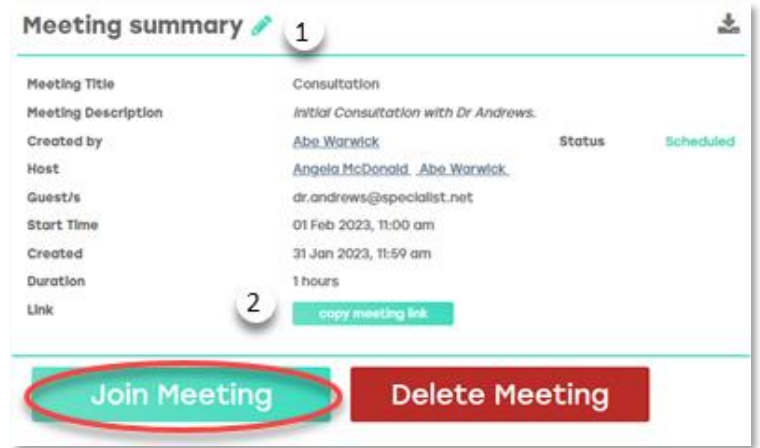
Meeting summary 1

Meeting Title Consultation
Meeting Description Initial Consultation with Dr Andrews.
Created by Abe Warwick Status Scheduled
Host Angela McDonald Abe Warwick
Guest/s dr.andrews@specialist.net
Start Time 01 Feb 2023, 11:00 am
Created 31 Jan 2023, 11:59 am
Duration 1 hours
Link 2 copy meeting link

Join Meeting Delete Meeting